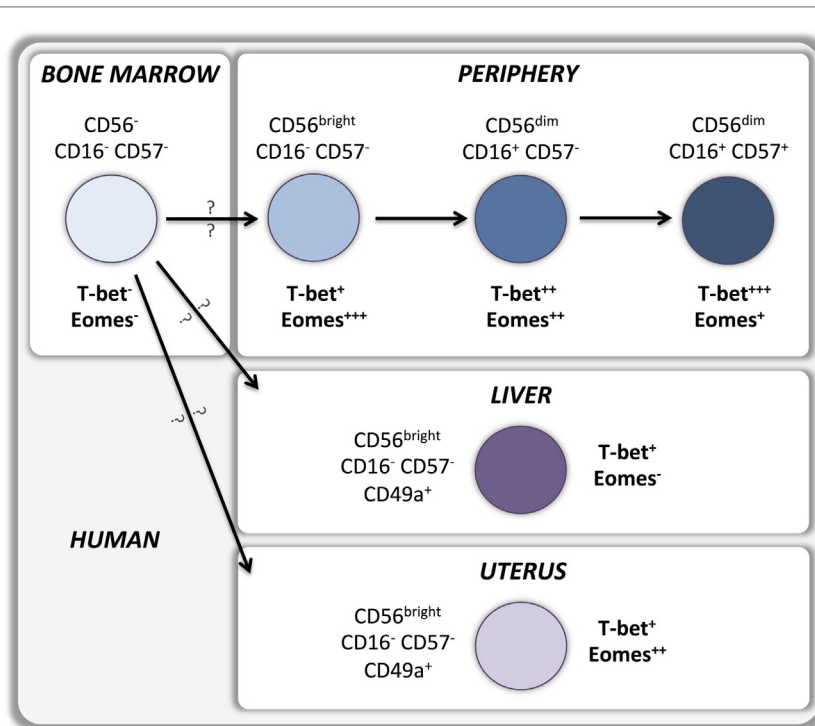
BONE MARROW

$CD56^{-}$
$CD16^{-}$ $CD57^{-}$

T-bet$^{-}$
Eomes$^{-}$

PERIPHERY

$CD56^{bright}$
$CD16^{-}$ $CD57^{-}$

T-bet$^{+}$
Eomes$^{+++}$

$CD56^{dim}$
$CD16^{+}$ $CD57^{-}$

T-bet$^{++}$
Eomes$^{++}$

$CD56^{dim}$
$CD16^{+}$ $CD57^{+}$

T-bet$^{+++}$
Eomes$^{+}$

?
?

?
?

?
?

LIVER

$CD56^{bright}$
$CD16^{-}$ $CD57^{-}$
$CD49a^{+}$

T-bet$^{+}$
Eomes$^{-}$

HUMAN

UTERUS

$CD56^{bright}$
$CD16^{-}$ $CD57^{-}$
$CD49a^{+}$

T-bet$^{+}$
Eomes$^{++}$